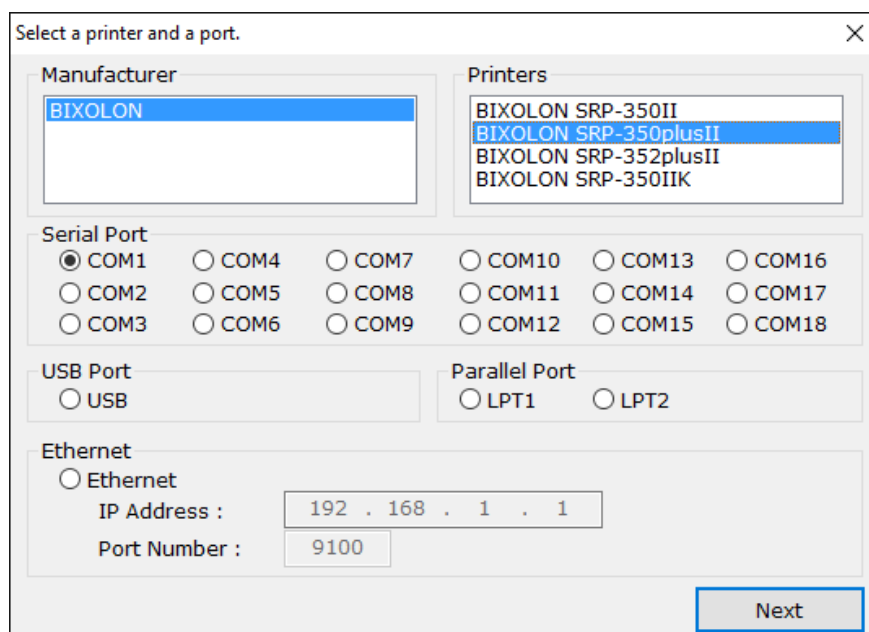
Select a printer and a port.

×

Manufacturer

BIXOLON

Printers

BIXOLON SRP-350II
BIXOLON SRP-350plusII
BIXOLON SRP-352plusII
BIXOLON SRP-350IIK

Serial Port

| COM1 | COM4 | COM7 | COM10 | COM13 | COM16 |
|---|---|---|---|---|---|
| COM2 | COM5 | COM8 | COM11 | COM14 | COM17 |
| COM3 | COM6 | COM9 | COM12 | COM15 | COM18 |

USB Port

USB

Parallel Port

LPT1 LPT2

Ethernet

Ethernet

IP Address : 192 . 168 . 1 . 1

Port Number : 9100

Next